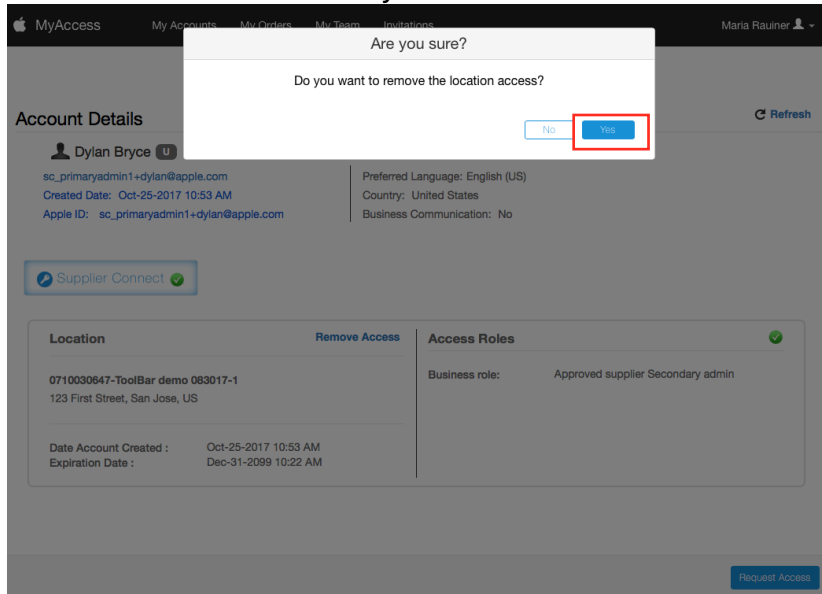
MyAccess My Accounts My Orders My Team Invitations Maria Rauiner

Are you sure?

Do you want to remove the location access?

No Yes

Account Details

Refresh

Dylan Bryce U

sc_primaryadmin1+dylan@apple.com
Created Date: Oct-25-2017 10:53 AM
Apple ID: sc_primaryadmin1+dylan@apple.com

Preferred Language: English (US)
Country: United States
Business Communication: No

Supplier Connect

Location

Remove Access

0710030647-ToolBar demo 083017-1
123 First Street, San Jose, US

Date Account Created : Oct-25-2017 10:53 AM
Expiration Date : Dec-31-2099 10:22 AM

Access Roles

Business role: Approved supplier Secondary admin

Request Access